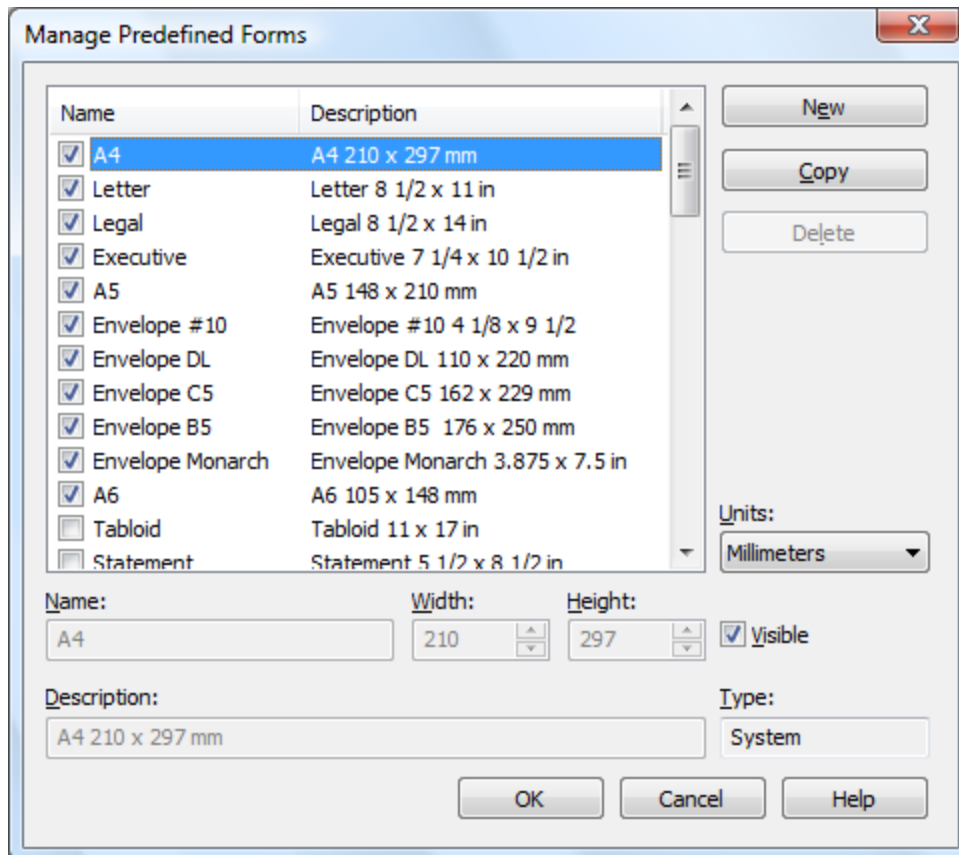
Manage Predefined Forms

| Name | Description |
|---|---|
| A4 | A4 210 x 297 mm |
| Letter | Letter 8 1/2 x 11 in |
| Legal | Legal 8 1/2 x 14 in |
| Executive | Executive 7 1/4 x 10 1/2 in |
| A5 | A5 148 x 210 mm |
| Envelope #10 | Envelope #10 4 1/8 x 9 1/2 |
| Envelope DL | Envelope DL 110 x 220 mm |
| Envelope C5 | Envelope C5 162 x 229 mm |
| Envelope B5 | Envelope B5 176 x 250 mm |
| Envelope Monarch | Envelope Monarch 3.875 x 7.5 in |
| A6 | A6 105 x 148 mm |
| Tabloid | Tabloid 11 x 17 in |
| Statement | Statement 5 1/2 x 8 1/2 in |

New
Copy
Delete

Units:
Millimeters

Name:
A4
Width:
210
Height:
297
Visible

Description:
A4 210 x 297 mm
Type:
System

OK
Cancel
Help